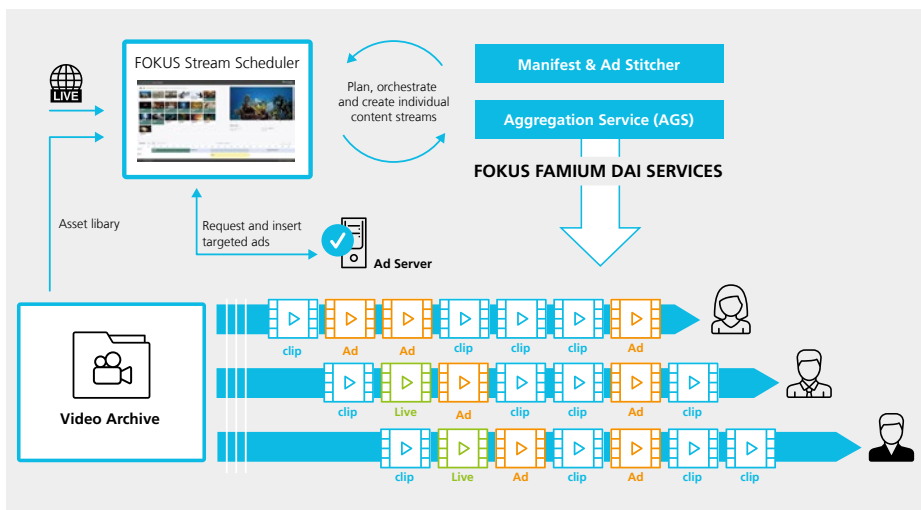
LIVE

FOKUS Stream Scheduler

Plan, orchestrate and create individual content streams

Manifest & Ad Stitcher

Aggregation Service (AGS)

FOKUS FAMIUM DAI SERVICES

Asset libary

Request and insert targeted ads

Ad Server

Video Archive

clip Ad Ad clip clip clip Ad

clip Live Ad clip clip Ad clip

clip Live Ad clip Ad clip clip